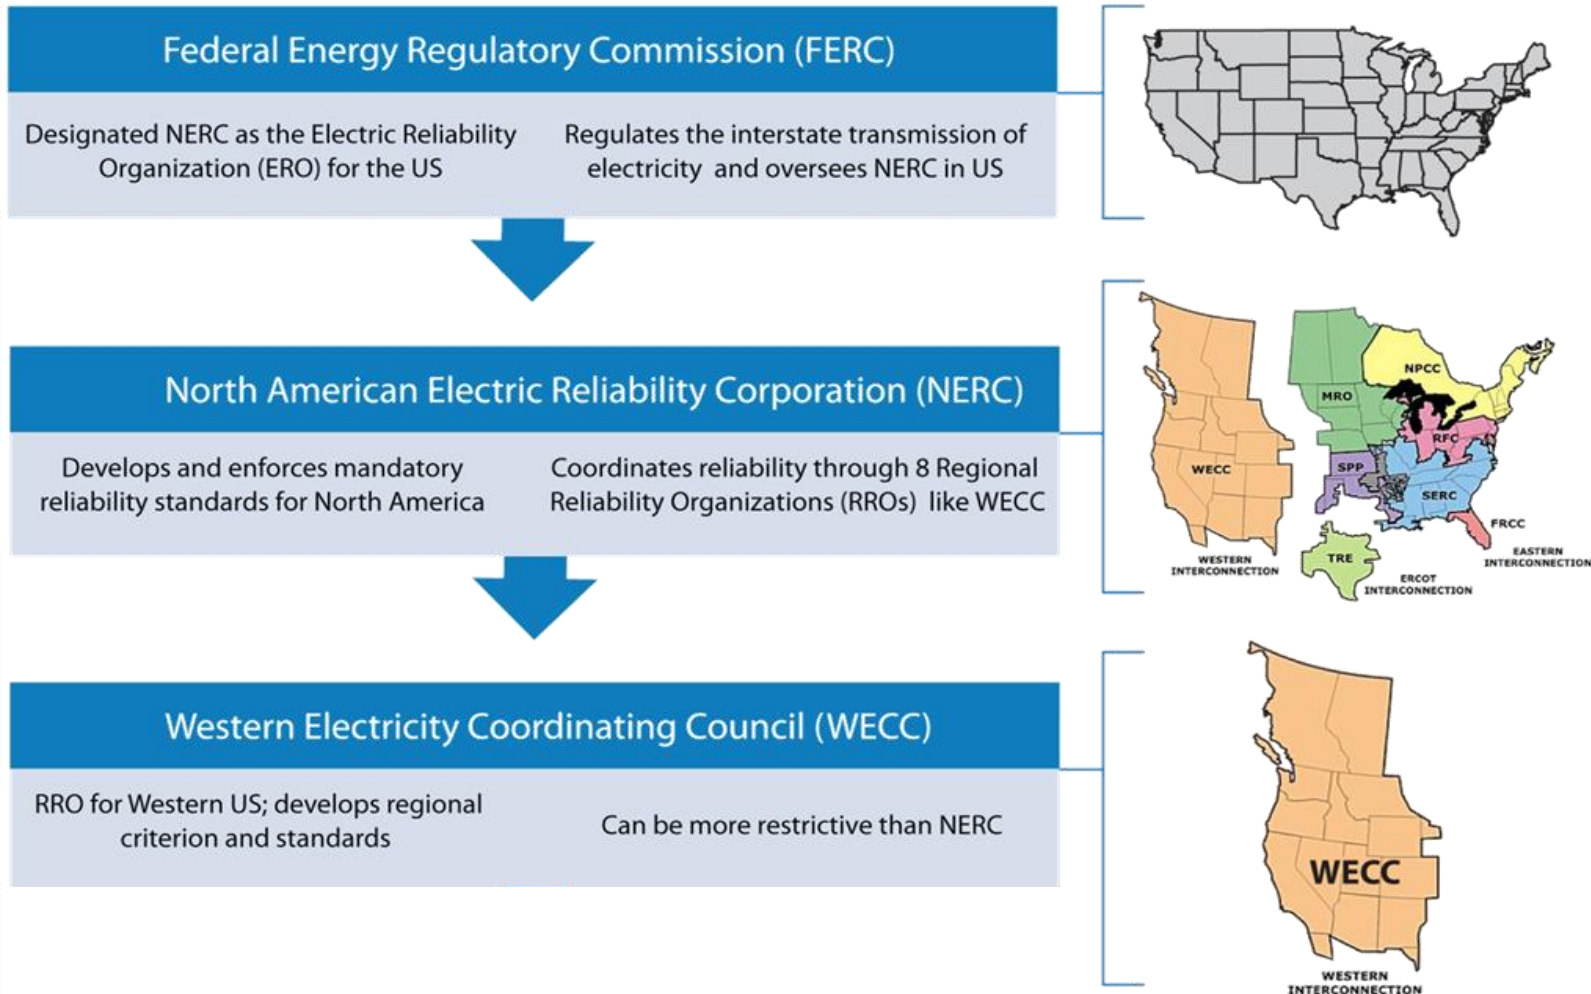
Federal Energy Regulatory Commission (FERC)

Designated NERC as the Electric Reliability Organization (ERO) for the US

Regulates the interstate transmission of electricity and oversees NERC in US

North American Electric Reliability Corporation (NERC)

Develops and enforces mandatory reliability standards for North America

Coordinates reliability through 8 Regional Reliability Organizations (RROs) like WECC

NPCC

MRO

RFC

WECC

SPP

SERC

FRCC

TRE

WESTERN INTERCONNECTION

EASTERN INTERCONNECTION

ERCOT INTERCONNECTION

Western Electricity Coordinating Council (WECC)

RRO for Western US; develops regional criterion and standards

Can be more restrictive than NERC

WECC

WESTERN INTERCONNECTION